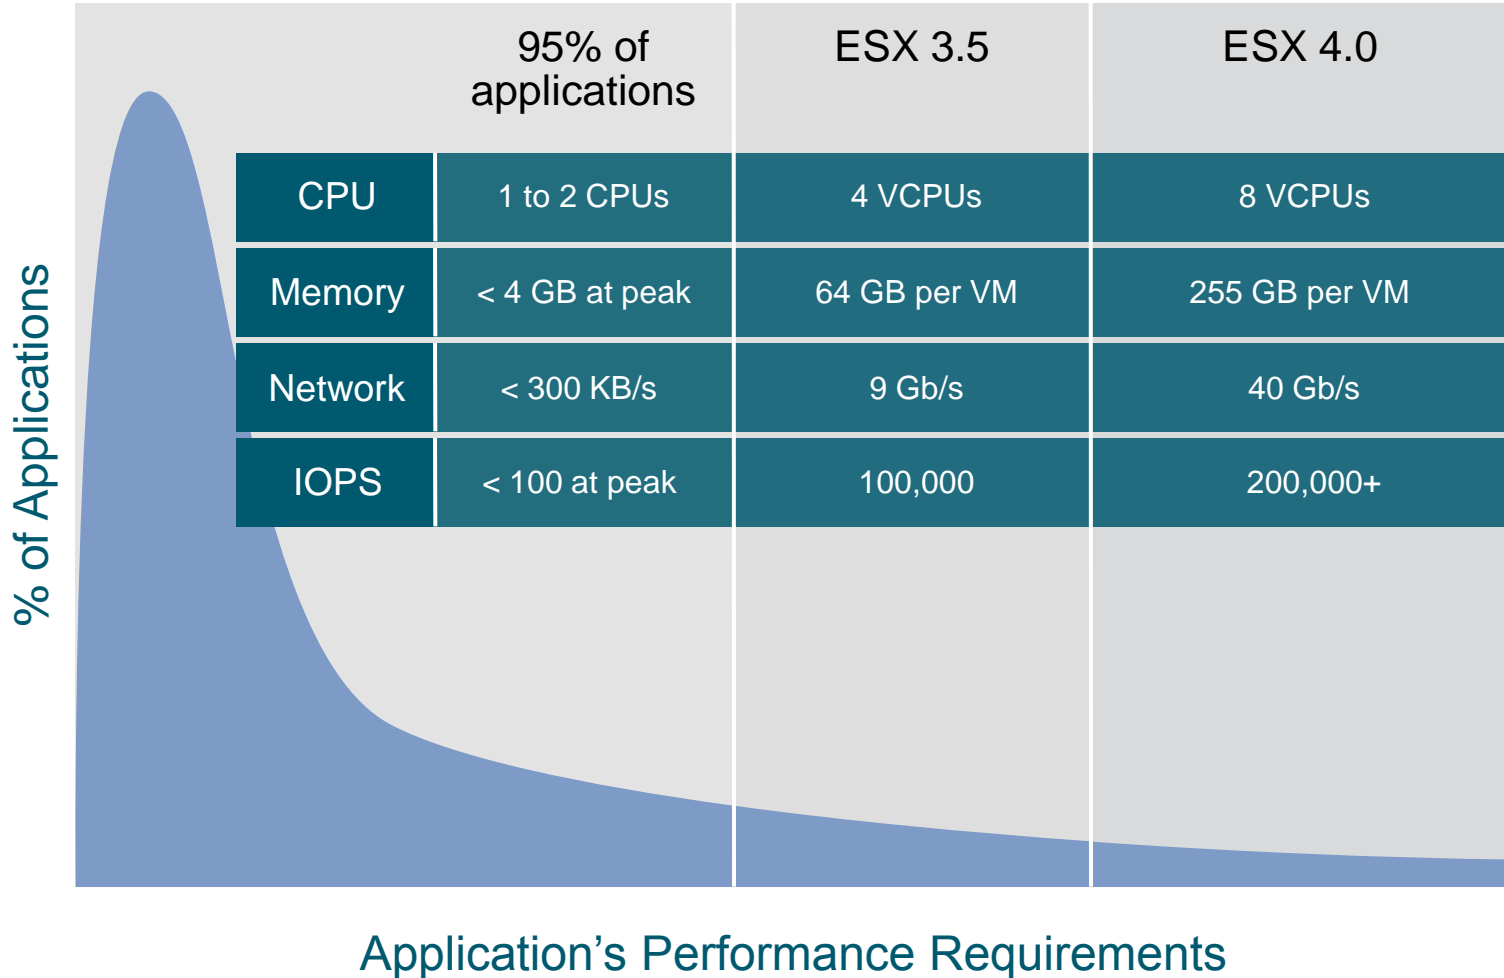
% of Applications

|  | 95% of applications | ESX 3.5 | ESX 4.0 |
|---|---|---|---|
| CPU | 1 to 2 CPUs | 4 VCPUs | 8 VCPUs |
| Memory | < 4 GB at peak | 64 GB per VM | 255 GB per VM |
| Network | < 300 KB/s | 9 Gb/s | 40 Gb/s |
| IOPS | < 100 at peak | 100,000 | 200,000+ |

Application’s Performance Requirements